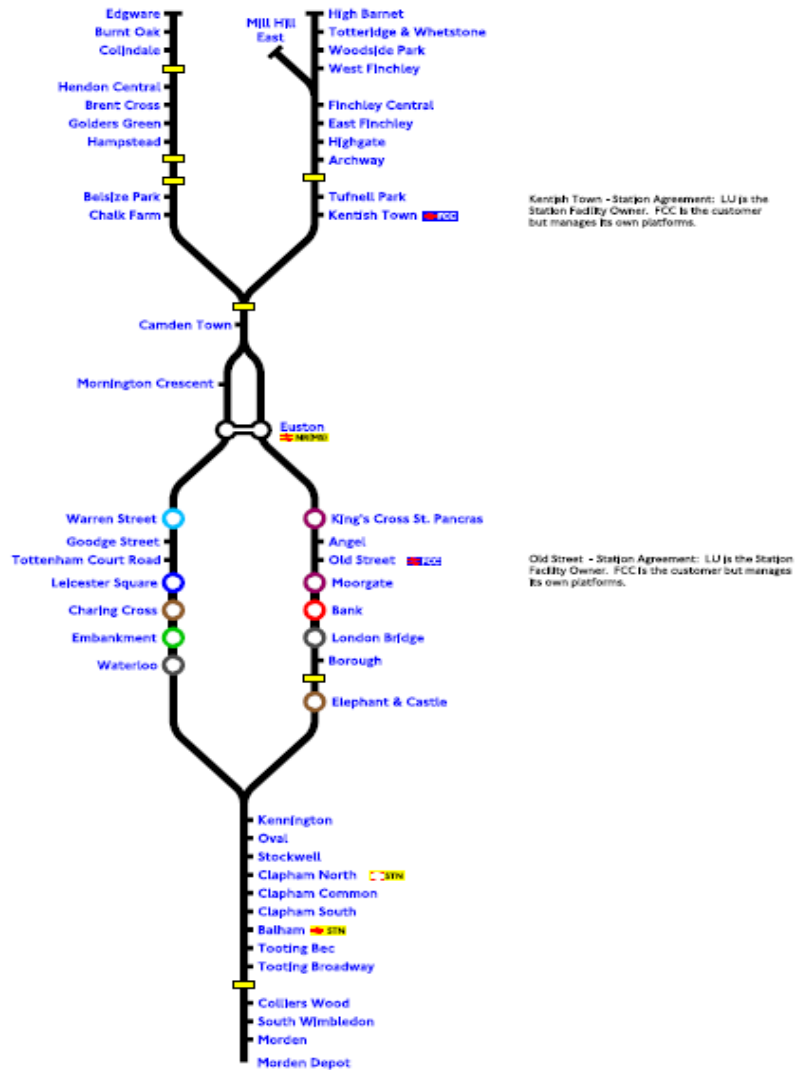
Edgware
Burnt Oak
Colindale
Hendon Central
Brent Cross
Golders Green
Hampstead
Belsize Park
Chalk Farm

Mill Hill East

High Barnet
Totteridge & Whetstone
Woodside Park
West Finchley
Finchley Central
East Finchley
Highgate
Archway
Tufnell Park
Kentish Town FCC

Kentish Town - Station Agreement: LU is the Station Facility Owner. FCC is the customer but manages its own platforms.

Camden Town
Mornington Crescent
Euston NR/MBI

Warren Street
Goodge Street
Tottenham Court Road
Leicester Square
Charing Cross
Embankment
Waterloo

King's Cross St. Pancras
Angel
Old Street FCC
Moorgate
Bank
London Bridge
Borough
Elephant & Castle

Old Street - Station Agreement: LU is the Station Facility Owner. FCC is the customer but manages its own platforms.

Kennington
Oval
Stockwell
Clapham North STN
Clapham Common
Clapham South
Balham STN
Tooting Bec
Tooting Broadway
Colliers Wood
South Wimbledon
Morden
Morden Depot